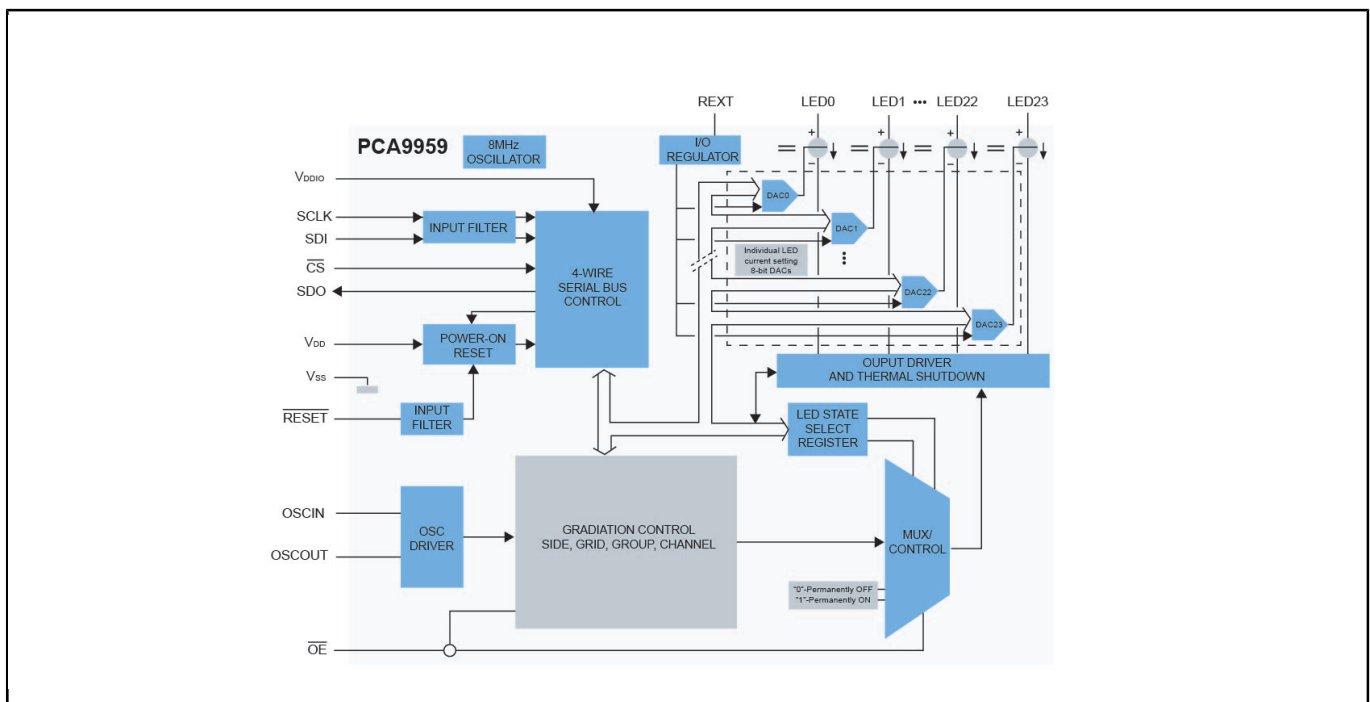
PCA9959

8MHz OSCILLATOR

REXT

I/O REGULATOR

LED0 LED1 ••• LED22 LED23

+ + + +

$V_{DDIO}$

SCLK

SDI

$\overline{CS}$

SDO

INPUT FILTER

4-WIRE SERIAL BUS CONTROL

DAC0

DAC1

Individual LED current setting 8-bit DACs

DAC22

DAC23

$V_{DD}$

POWER-ON RESET

$V_{SS}$

$\overline{RESET}$

INPUT FILTER

OUPUT DRIVER AND THERMAL SHUTDOWN

LED STATE SELECT REGISTER

OSCIN

OSCOUT

OSC DRIVER

GRADIATION CONTROL SIDE, GRID, GROUP, CHANNEL

MUX/ CONTROL

"0"-Permanently OFF
"1"-Permanently ON

$\overline{OE}$